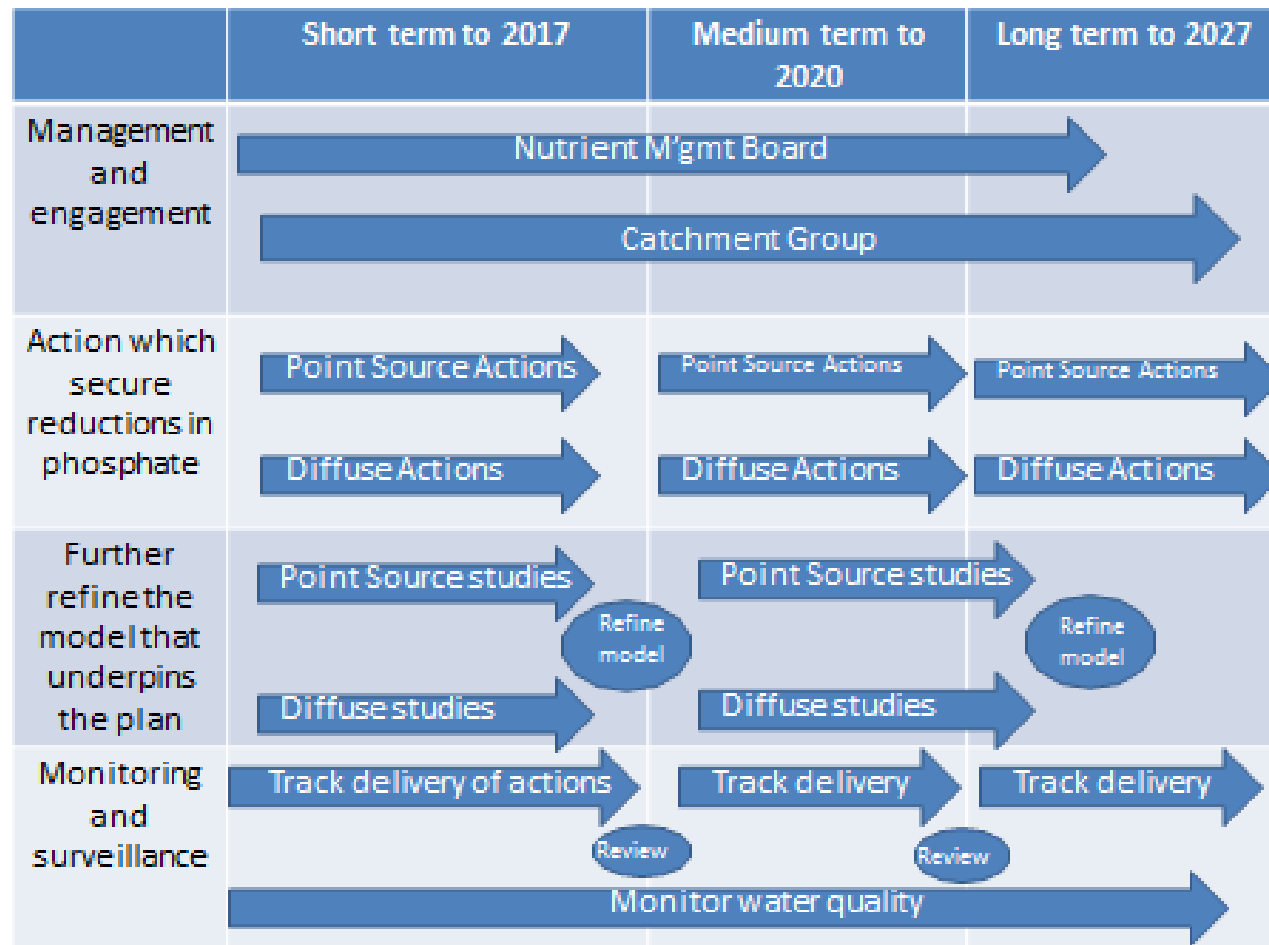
| | Short term to 2017 | Medium term to 2020 | Long term to 2027 |
|---|---|---|---|
| Management and engagement | Nutrient M'gmt Board | | |
| | Catchment Group | | |
| Action which secure reductions in phosphate | Point Source Actions | Point Source Actions | Point Source Actions |
| | Diffuse Actions | Diffuse Actions | Diffuse Actions |
| Further refine the model that underpins the plan | Point Source studies | Point Source studies | |
| | Refine model | Refine model | |
| | Diffuse studies | Diffuse studies | |
| Monitoring and surveillance | Track delivery of actions | Track delivery | Track delivery |
| | Review | Review | |
| | Monitor water quality | | |